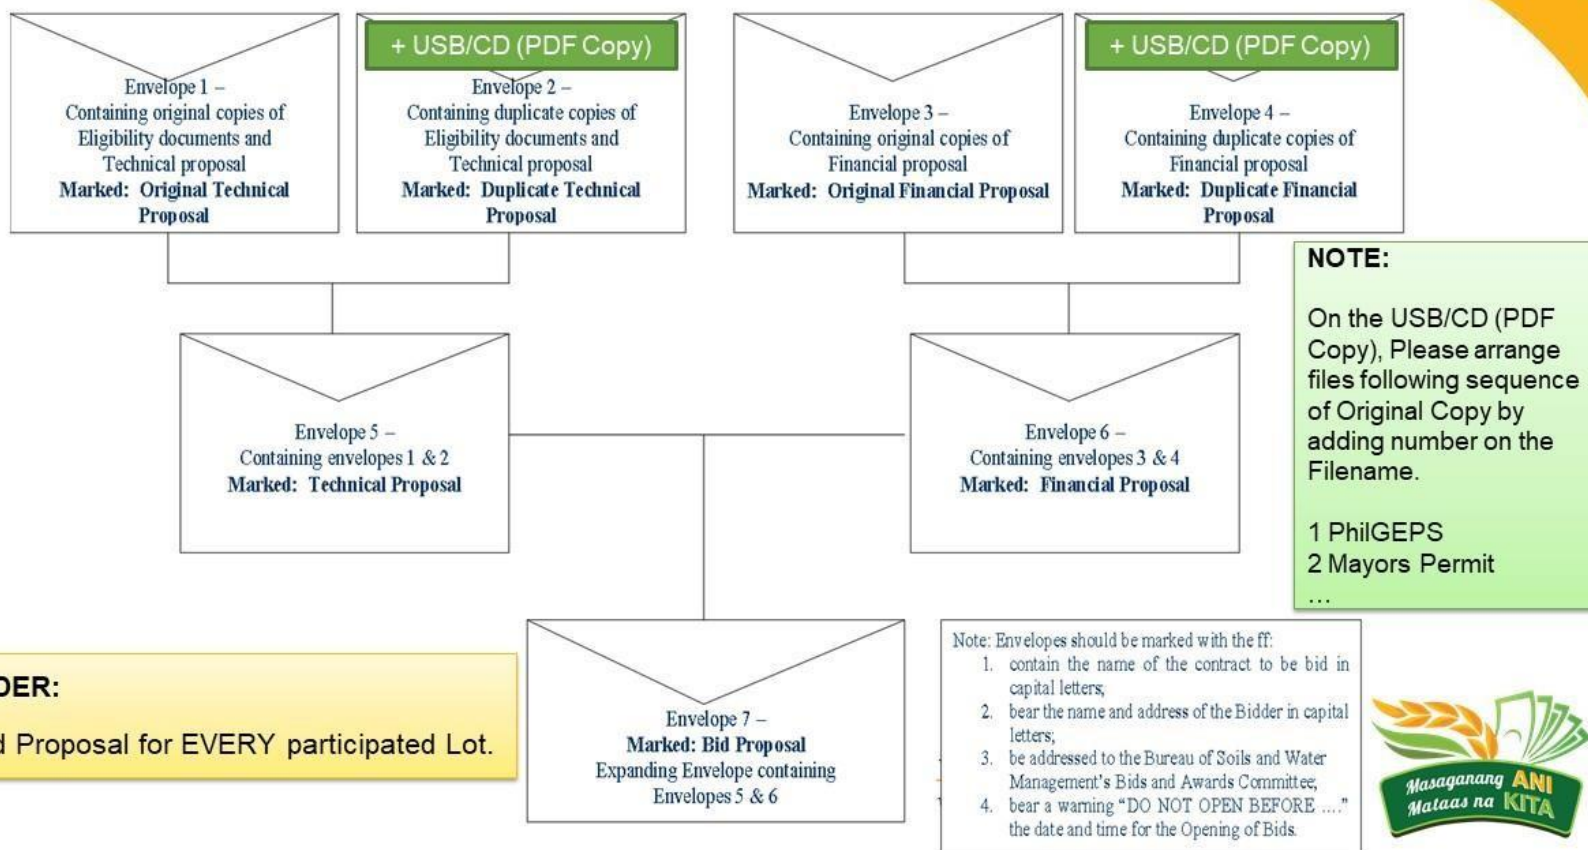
Envelope 1 –
Containing original copies of Eligibility documents and Technical proposal
**Marked: Original Technical Proposal**

+ USB/CD (PDF Copy)

Envelope 2 –
Containing duplicate copies of Eligibility documents and Technical proposal
**Marked: Duplicate Technical Proposal**

Envelope 3 –
Containing original copies of Financial proposal
**Marked: Original Financial Proposal**

+ USB/CD (PDF Copy)

Envelope 4 –
Containing duplicate copies of Financial proposal
**Marked: Duplicate Financial Proposal**

NOTE:

On the USB/CD (PDF Copy), Please arrange files following sequence of Original Copy by adding number on the Filename.

1 PhilGEPS
2 Mayors Permit
...

Envelope 5 –
Containing envelopes 1 & 2
**Marked: Technical Proposal**

Envelope 6 –
Containing envelopes 3 & 4
**Marked: Financial Proposal**

DER:

d Proposal for EVERY participated Lot.

Envelope 7 –
**Marked: Bid Proposal**
Expanding Envelope containing Envelopes 5 & 6

Note: Envelopes should be marked with the ff:
1. contain the name of the contract to be bid in capital letters;
2. bear the name and address of the Bidder in capital letters;
3. be addressed to the Bureau of Soils and Water Management's Bids and Awards Committee;
4. bear a warning "DO NOT OPEN BEFORE ...." the date and time for the Opening of Bids.

Masaganang ANI Mataas na KITA